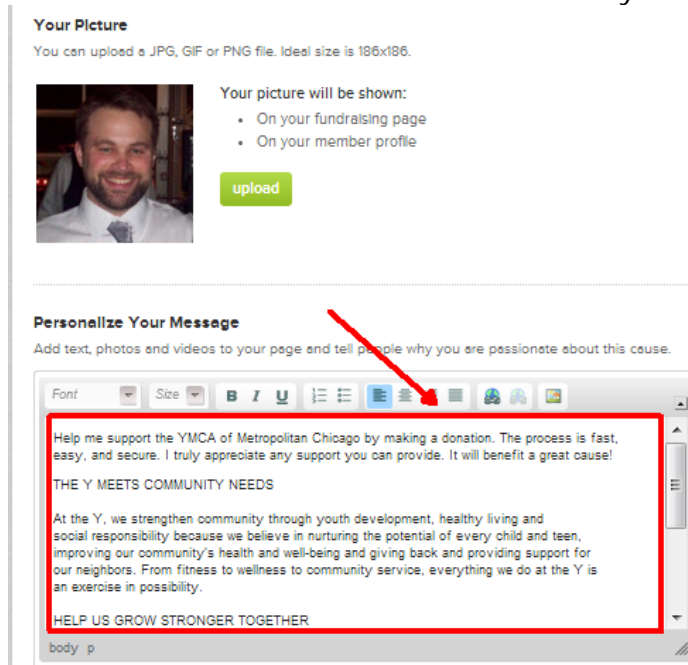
Your Picture

You can upload a JPG, GIF or PNG file. Ideal size is 186x186.

Your picture will be shown:

- On your fundraising page
- On your member profile

upload

Personalize Your Message

Add text, photos and videos to your page and tell people why you are passionate about this cause.

Font Size B I U

Help me support the YMCA of Metropolitan Chicago by making a donation. The process is fast, easy, and secure. I truly appreciate any support you can provide. It will benefit a great cause!

THE Y MEETS COMMUNITY NEEDS

At the Y, we strengthen community through youth development, healthy living and social responsibility because we believe in nurturing the potential of every child and teen, improving our community's health and well-being and giving back and providing support for our neighbors. From fitness to wellness to community service, everything we do at the Y is an exercise in possibility.

HELP US GROW STRONGER TOGETHER

body p